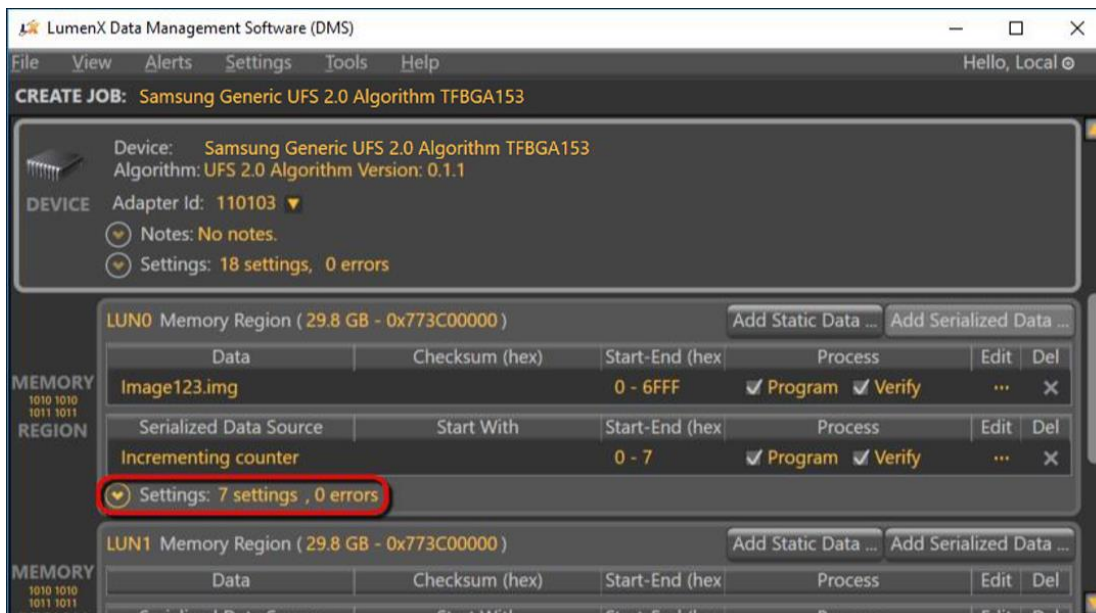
LumenX Data Management Software (DMS)

File View Alerts Settings Tools Help Hello, Local

CREATE JOB: Samsung Generic UFS 2.0 Algorithm TFBGA153

DEVICE

Device: Samsung Generic UFS 2.0 Algorithm TFBGA153
Algorithm: UFS 2.0 Algorithm Version: 0.1.1
Adapter Id: 110103
Notes: No notes.
Settings: 18 settings, 0 errors

MEMORY 1010 1010 1011 1011 REGION

LUN0 Memory Region ( 29.8 GB - 0x773C00000 ) Add Static Data ... Add Serialized Data ...

| Data | Checksum (hex) | Start-End (hex | Process | Edit | Del |
|---|---|---|---|---|---|
| Image123.img | | 0 - 6FFF | ✓ Program ✓ Verify | ... | ✕ |

| Serialized Data Source | Start With | Start-End (hex | Process | Edit | Del |
|---|---|---|---|---|---|
| Incrementing counter | | 0 - 7 | ✓ Program ✓ Verify | ... | ✕ |

Settings: 7 settings , 0 errors

MEMORY 1010 1010 1011 1011

LUN1 Memory Region ( 29.8 GB - 0x773C00000 ) Add Static Data ... Add Serialized Data ...

| Data | Checksum (hex) | Start-End (hex | Process | Edit | Del |
|---|---|---|---|---|---|